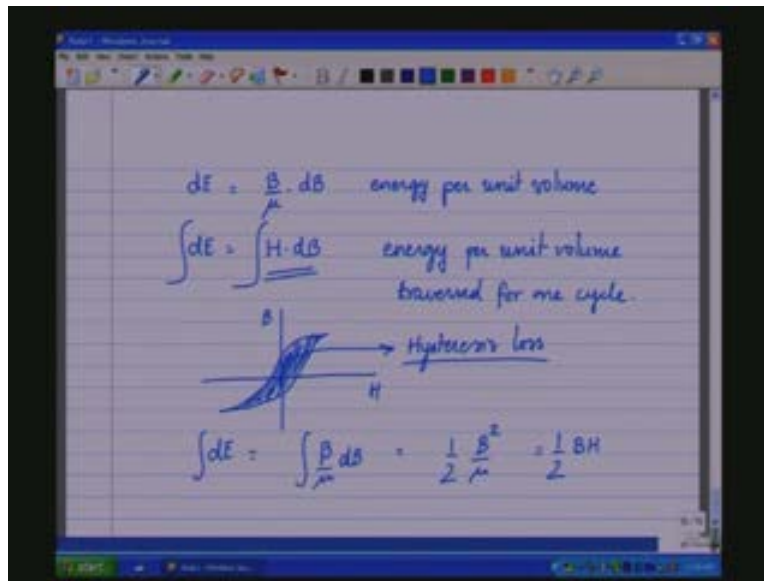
Note1 - Windows Journal

$dE = \frac{B}{\mu} \cdot dB$ energy per unit volume

$\int dE = \int H \cdot dB$ energy per unit volume traversed for one cycle.

B

H

Hysteresis loss

$\int dE = \int \frac{B}{\mu} dB = \frac{1}{2} \frac{B^2}{\mu} = \frac{1}{2} BH$

start